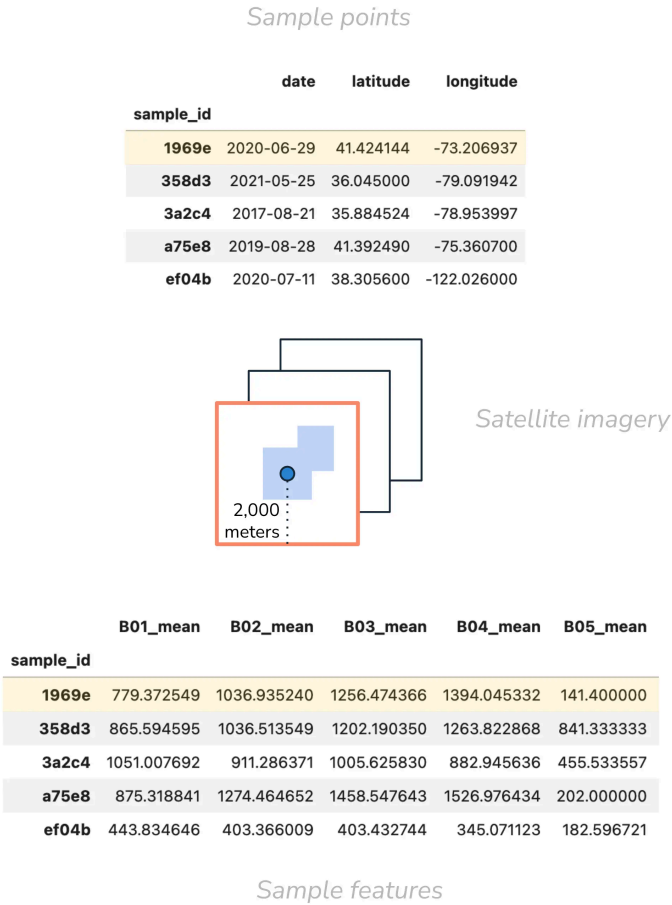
Sample points

| sample_id | date | latitude | longitude |
|---|---|---|---|
| 1969e | 2020-06-29 | 41.424144 | -73.206937 |
| 358d3 | 2021-05-25 | 36.045000 | -79.091942 |
| 3a2c4 | 2017-08-21 | 35.884524 | -78.953997 |
| a75e8 | 2019-08-28 | 41.392490 | -75.360700 |
| ef04b | 2020-07-11 | 38.305600 | -122.026000 |

Satellite imagery

2,000 meters

| sample_id | B01_mean | B02_mean | B03_mean | B04_mean | B05_mean |
|---|---|---|---|---|---|
| 1969e | 779.372549 | 1036.935240 | 1256.474366 | 1394.045332 | 141.400000 |
| 358d3 | 865.594595 | 1036.513549 | 1202.190350 | 1263.822868 | 841.333333 |
| 3a2c4 | 1051.007692 | 911.286371 | 1005.625830 | 882.945636 | 455.533557 |
| a75e8 | 875.318841 | 1274.464652 | 1458.547643 | 1526.976434 | 202.000000 |
| ef04b | 443.834646 | 403.366009 | 403.432744 | 345.071123 | 182.596721 |

Sample features